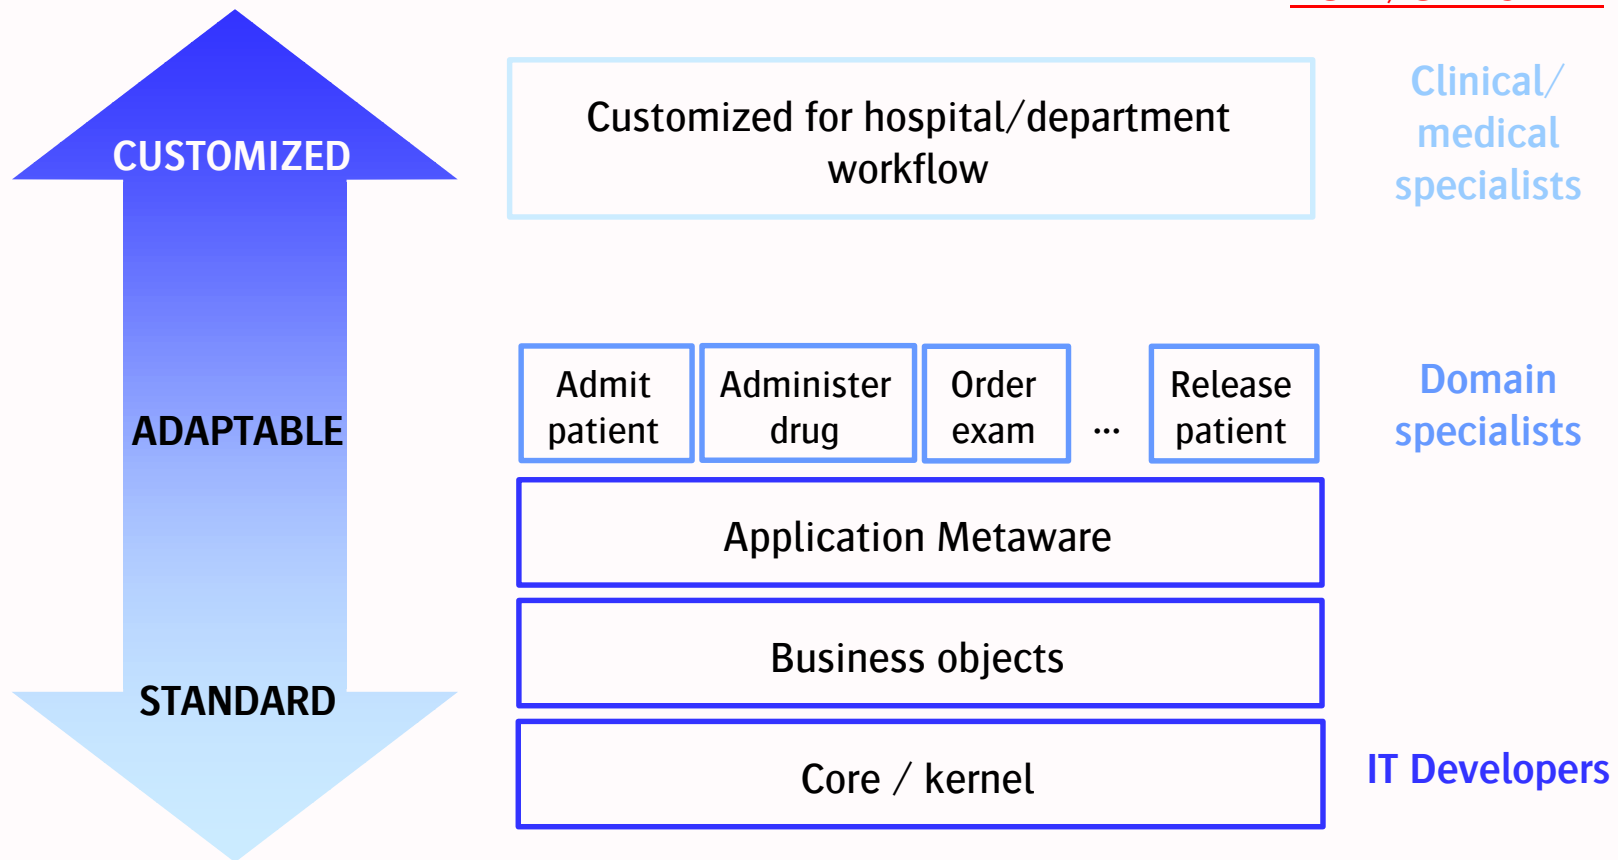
CUSTOMIZED

ADAPTABLE

STANDARD

Customized for hospital/department workflow

Clinical/ medical specialists

Admit patient

Administer drug

Order exam

...

Release patient

Domain specialists

Application Metaware

Business objects

Core / kernel

IT Developers